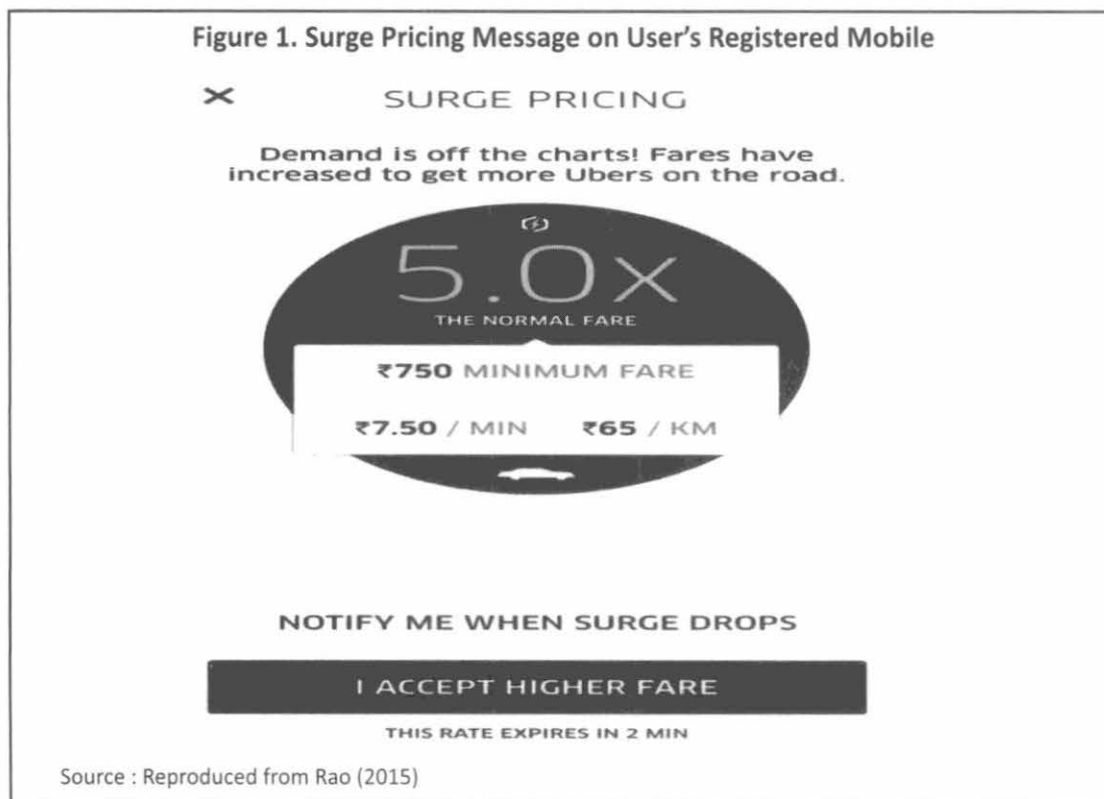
Figure 1. Surge Pricing Message on User's Registered Mobile

×

SURGE PRICING

Demand is off the charts! Fares have increased to get more Ubers on the road.

5.0X

THE NORMAL FARE

₹750 MINIMUM FARE

₹7.50 / MIN ₹65 / KM

NOTIFY ME WHEN SURGE DROPS

I ACCEPT HIGHER FARE

THIS RATE EXPIRES IN 2 MIN

Source : Reproduced from Rao (2015)